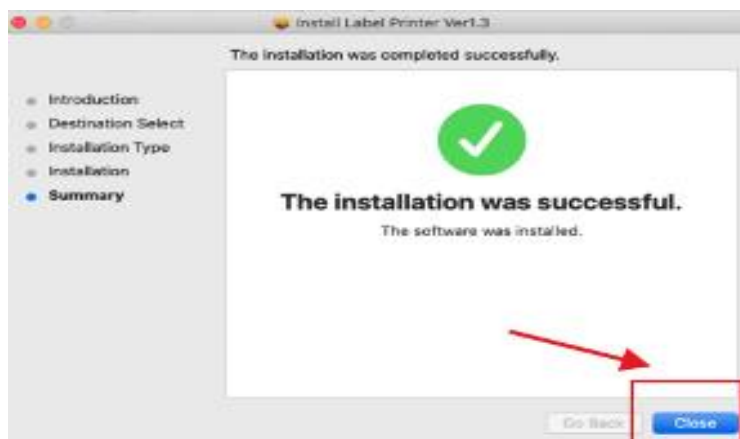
Install Label Printer Ver1.3

The installation was completed successfully.

Introduction
Destination Select
Installation Type
Installation
Summary

The installation was successful.

The software was installed.

Go Back
Close